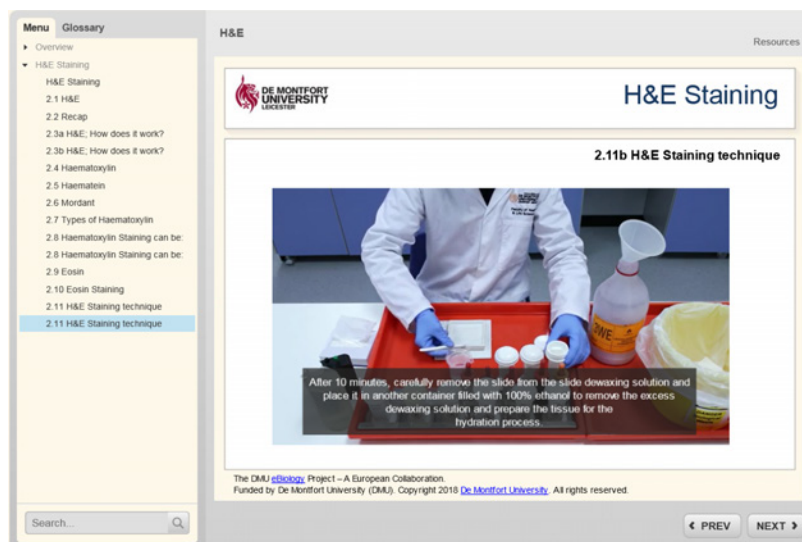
Menu Glossary

Overview

H&E Staining

H&E Staining

2.1 H&E

2.2 Recap

2.3a H&E; How does it work?

2.3b H&E; How does it work?

2.4 Haematoxylin

2.5 Haematein

2.6 Mordant

2.7 Types of Haematoxylin

2.8 Haematoxylin Staining can be:

2.8 Haematoxylin Staining can be:

2.9 Eosin

2.10 Eosin Staining

2.11 H&E Staining technique

2.11 H&E Staining technique

Search...

H&E

Resources

DE MONTFORT UNIVERSITY LEICESTER

H&E Staining

2.11b H&E Staining technique

DWE

After 10 minutes, carefully remove the slide from the slide dewaxing solution and place it in another container filled with 100% ethanol to remove the excess dewaxing solution and prepare the tissue for the hydration process.

The DMU eBiology Project – A European Collaboration.
Funded by De Montfort University (DMU). Copyright 2018 De Montfort University. All rights reserved.

‹ PREV

NEXT ›